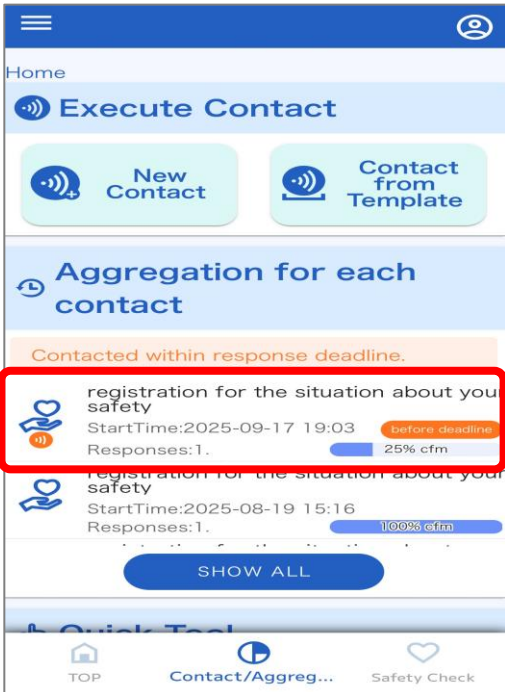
Home

Execute Contact

New Contact

Contact from Template

Aggregation for each contact

Contacted within response deadline.

registration for the situation about your safety
StartTime:2025-09-17 19:03
before deadline
Responses:1.
25% cfm

registration for the situation about your safety
StartTime:2025-08-19 15:16
Responses:1.
100% cfm

SHOW ALL

Quick Tool

TOP
Contact/Aggreg...
Safety Check